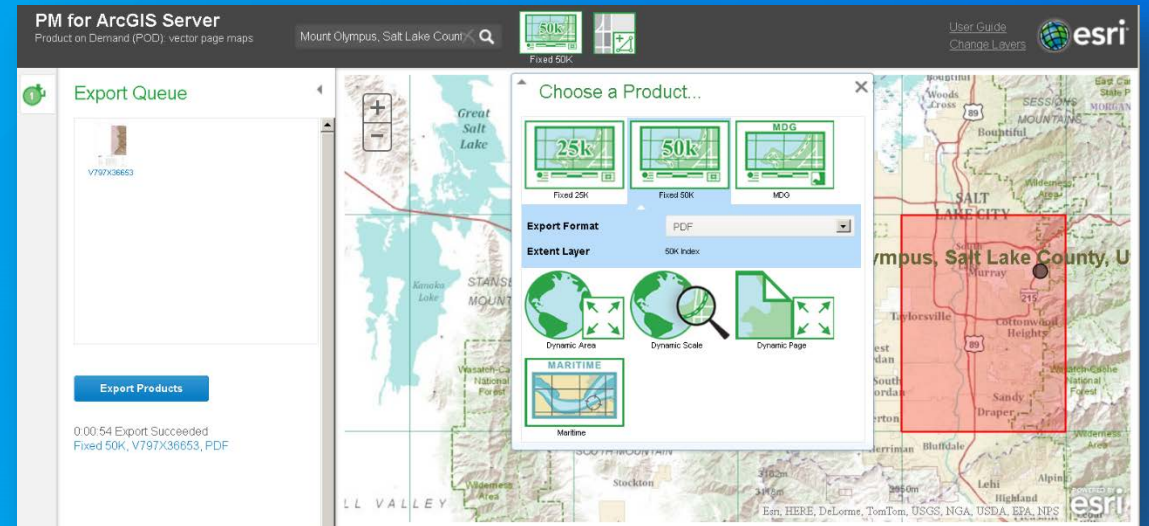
PM for ArcGIS Server
Product on Demand (POD): vector page maps

Mount Olympus, Salt Lake Count

50K
Fixed 50K

User Guide
Change Layers

esri

1

Export Queue

V797X36653

Export Products

0:00:54 Export Succeeded
Fixed 50K, V797X36653, PDF

+
−

Great Salt Lake

Choose a Product...

25k
Fixed 25K

50k
Fixed 50K

MDG
MDG

Export Format
PDF

Extent Layer
50K Index

Dynamic Area

Dynamic Scale

Dynamic Page

MARITIME
Maritime

Bountiful
Woods Cross
89
SESSIONS MOUNTAINS
MORGAN
East Ca State P
Wilderness
SALT LAKE CITY
ympus, Salt Lake County, U
Murray
215
Taylorsville
Cottonwood Heights
89
Wasatch-Cache National Forest
South Jordan
Sandy
Draper
Wilderness Area
Bluffdale
Lehi
Alpine
Highland
Kennecott Lake
STANSBURY MOUNTAINS
Wasatch-Cache National Forest
SOUTH MOUNTAIN
Stockton
Wilderness Area
LL VALLEY
3102m
3158m
2950m

Esri, HERE, DeLorme, TomTom, USGS, NGA, USDA, EPA, NPS
esri